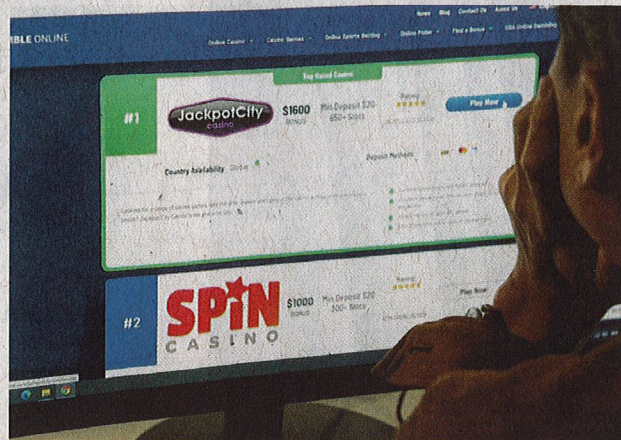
BLE ONLINE

News Blog Contact Us About Us

Online Casino Casino Games Online Sports Betting Online Poker Find a Bonus USA Online Gambling

Top Rated Casino

#1

JackpotCity casino

$1600 Bonus

Min Deposit $20 650+ Slots

Rating

Play Now

Country Availability

Deposit Methods

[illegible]

#2

SPIN CASINO

$1000 Bonus

Min Deposit $20 500+ Slots

Rating

Play Now